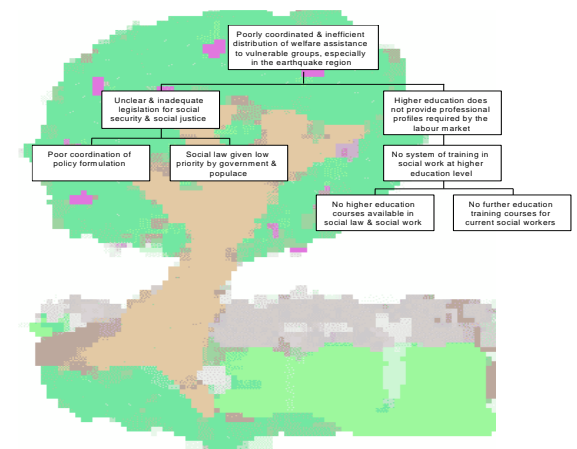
Poorly coordinated & inefficient distribution of welfare assistance to vulnerable groups, especially in the earthquake region

Unclear & inadequate legislation for social security & social justice

Higher education does not provide professional profiles required by the labour market

Poor coordination of policy formulation

Social law given low priority by government & populace

No system of training in social work at higher education level

No higher education courses available in social law & social work

No further education training courses for current social workers